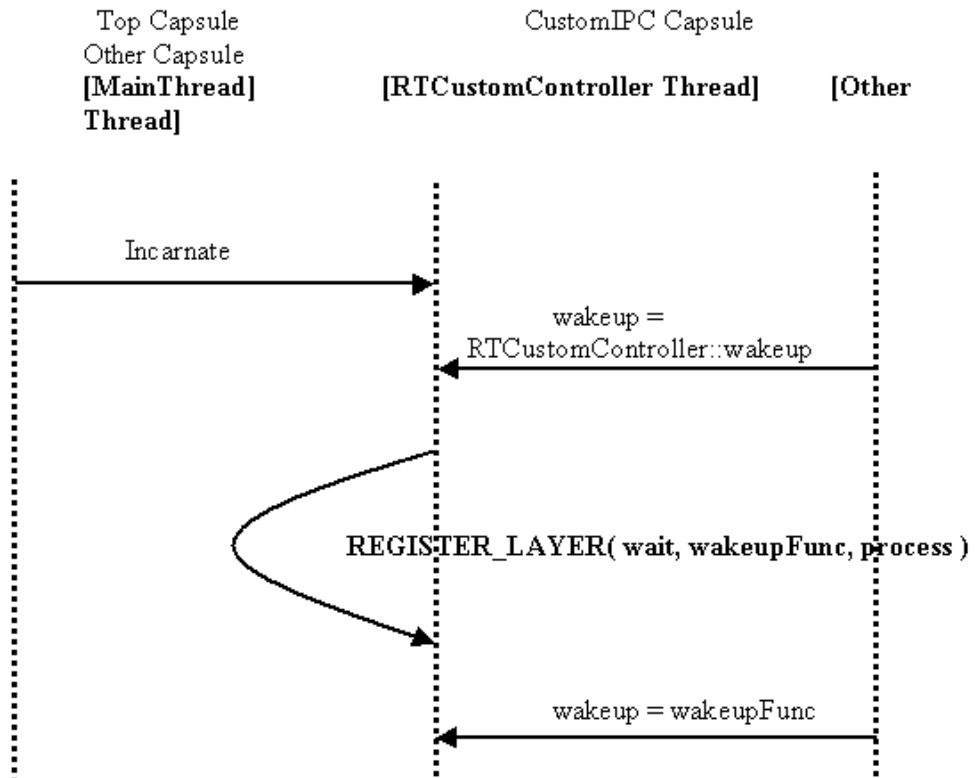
Top Capsule CustomIPC Capsule Other Capsule
**[MainThread] [RTCustomController Thread] [Other Thread]**

Incarnate

wakeup = RTCustomController::wakeup

**REGISTER_LAYER( wait, wakeupFunc, process )**

wakeup = wakeupFunc